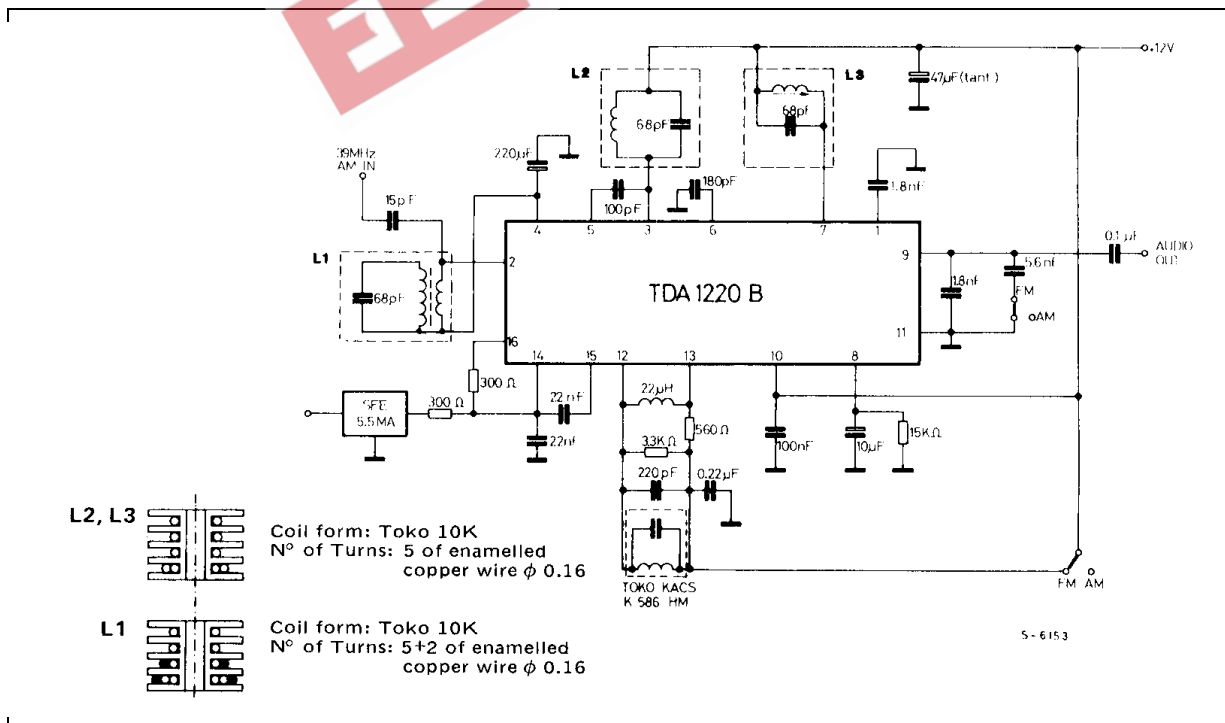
+12V
L2
L3
68pF
68pF
47µF (tant)
39MHz
AM IN
220µF
100pF
180pF
1.8nF
15pF
4
5
3
6
7
1
L1
2
9
0.1µF
AUDIO OUT
68pF
TDA 1220 B
1.8nF
5.6nF
FM
oAM
11
16
14
15
12
13
10
8
300 Ω
22µH
SFE 5.5MA
300 Ω
22nF
560 Ω
3.3K Ω
22nF
100nF
10µF
15KΩ
220pF
0.22µF
L2, L3
Coil form: Toko 10K
N° of Turns: 5 of enamelled copper wire $\phi$ 0.16
TOKO KACS
K 586 HM
FM
AM
L1
Coil form: Toko 10K
N° of Turns: 5+2 of enamelled copper wire $\phi$ 0.16
S-6153